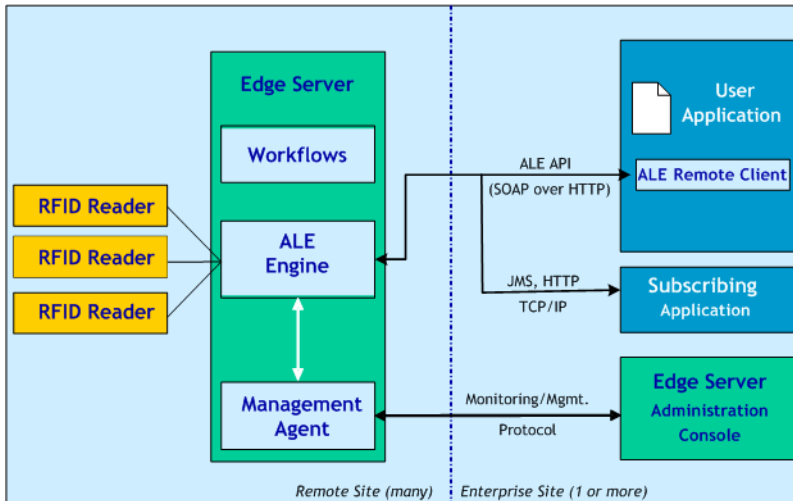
Edge Server

Workflows

RFID Reader

RFID Reader

RFID Reader

ALE Engine

Management Agent

User Application

ALE API

(SOAP over HTTP)

ALE Remote Client

JMS, HTTP

TCP/IP

Subscribing Application

Monitoring/Mgmt.

Protocol

Edge Server Administration Console

Remote Site (many)

Enterprise Site (1 or more)